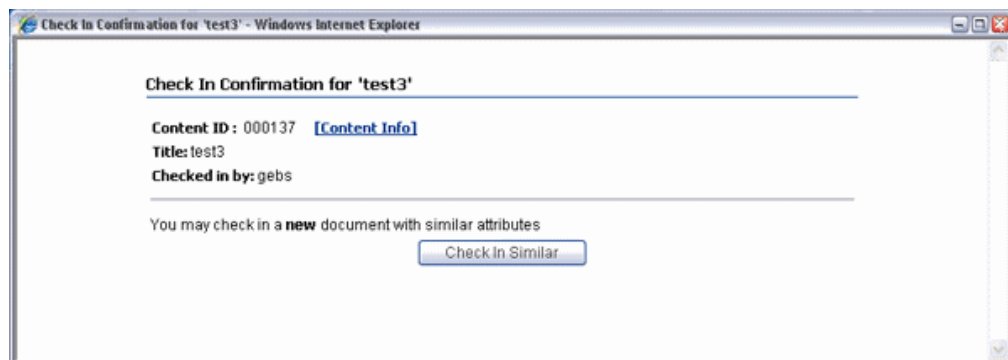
Check In Confirmation for 'test3' - Windows Internet Explorer

Check In Confirmation for 'test3'

Content ID : 000137 [Content Info]
Title: test3
Checked in by: gebs

You may check in a **new** document with similar attributes

Check In Similar